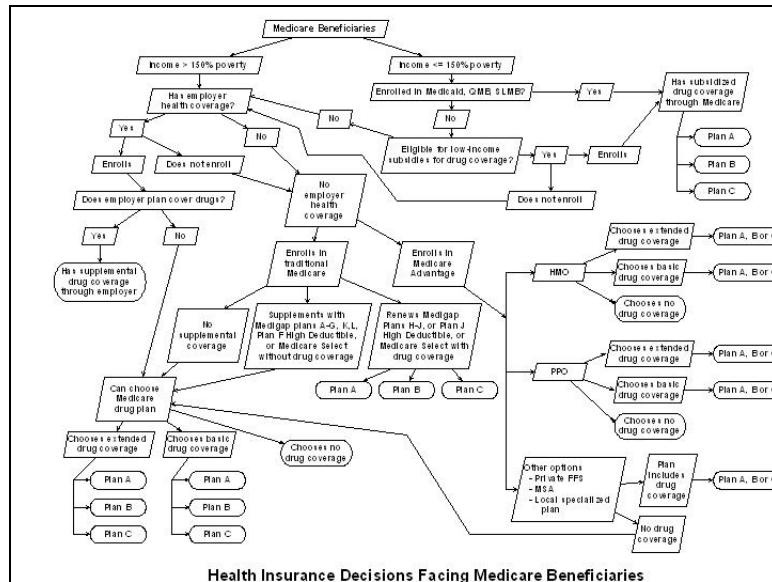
Medicare Beneficiaries

Income > 150% poverty

Income <= 150% poverty

Enrolled in Medicaid, QMB, SLMB?

Yes

Has subsidized drug coverage through Medicare

No

Has employer health coverage?

No

Eligible for low-income subsidies for drug coverage?

Yes

Enrolls

Plan A

Plan B

Plan C

Yes

No

Enrolls

Does not enroll

Does not enroll

Does employer plan cover drugs?

No employer health coverage

Yes

No

Has supplemental drug coverage through employer

Enrolls in traditional Medicare

Enrolls in Medicare Advantage

HMO

Chooses extended drug coverage

Plan A, B or C

Chooses basic drug coverage

Plan A, B or C

Chooses no drug coverage

No supplemental coverage

Supplements with Medigap plans A-G, K, L, Plan F High Deductible, or Medicare Select without drug coverage

Renews Medigap Plans H-J, or Plan J High Deductible, or Medicare Select with drug coverage

Plan A

Plan B

Plan C

PPO

Chooses extended drug coverage

Plan A, B or C

Chooses basic drug coverage

Plan A, B or C

Chooses no drug coverage

Can choose Medicare drug plan

Chooses extended drug coverage

Chooses basic drug coverage

Chooses no drug coverage

Plan A

Plan B

Plan C

Plan A

Plan B

Plan C

Other options
- Private FFS
- MSA
- Local specialized plan

Plan includes drug coverage

Plan A, B or C

No drug coverage

Health Insurance Decisions Facing Medicare Beneficiaries